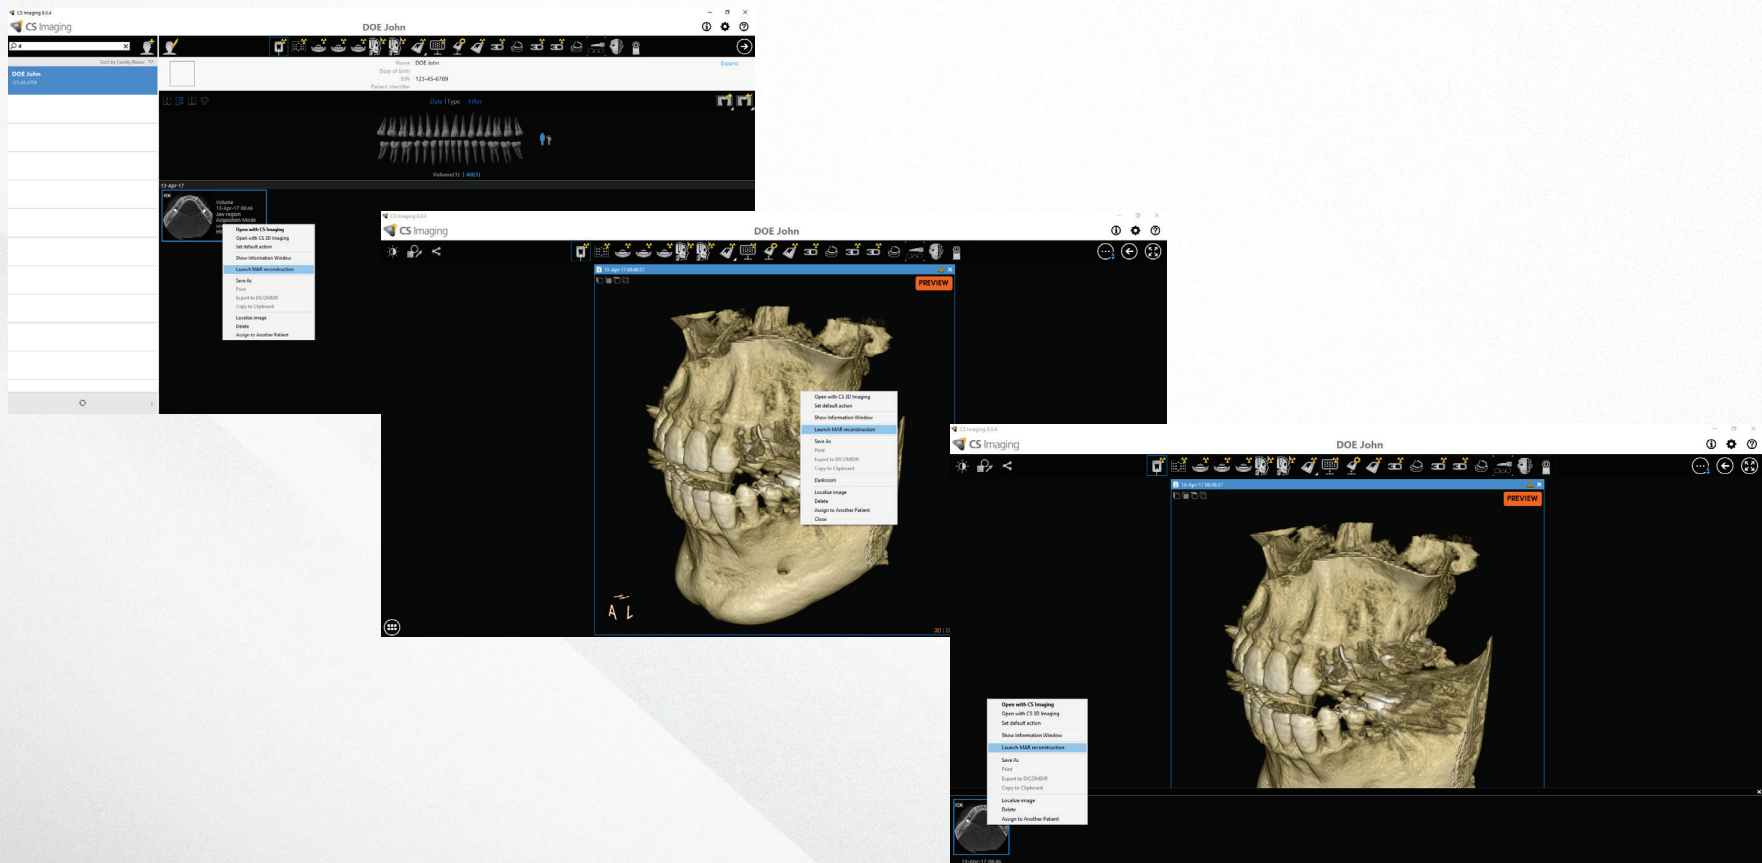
CS Imaging 8.0.4
CS Imaging
DOE John

Sort by Family Name
DOE John
123-45-6789

Name DOE John
Date of birth
SSN 123-45-6789
Patient identifier
Expand

Date | Type Filter

Volume(1) | All(1)

13-Apr-17
FOV
Volume
13-Apr-17 08:46
Jaw region
Acquisition Mode

Open with CS Imaging
Open with CS 3D Imaging
Set default action
Show Information Window
Launch MAR reconstruction
Save As
Print
Export to DICOMDIR
Copy to Clipboard
Localize image
Delete
Assign to Another Patient

CS Imaging 8.0.4
CS Imaging
DOE John
13-Apr-17 08:46:57
PREVIEW
Open with CS 3D Imaging
Set default action
Show Information Window
Launch MAR reconstruction
Save As
Print
Export to DICOMDIR
Copy to Clipboard
Darkroom
Localize image
Delete
Assign to Another Patient
Close
A L
3D | 2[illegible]

CS Imaging 8.0.4
CS Imaging
DOE John
13-Apr-17 08:46:57
PREVIEW
Open with CS Imaging
Open with CS 3D Imaging
Set default action
Show Information Window
Launch MAR reconstruction
Save As
Print
Export to DICOMDIR
Copy to Clipboard
Localize image
Delete
Assign to Another Patient
FOV
13-Apr-17 08:46